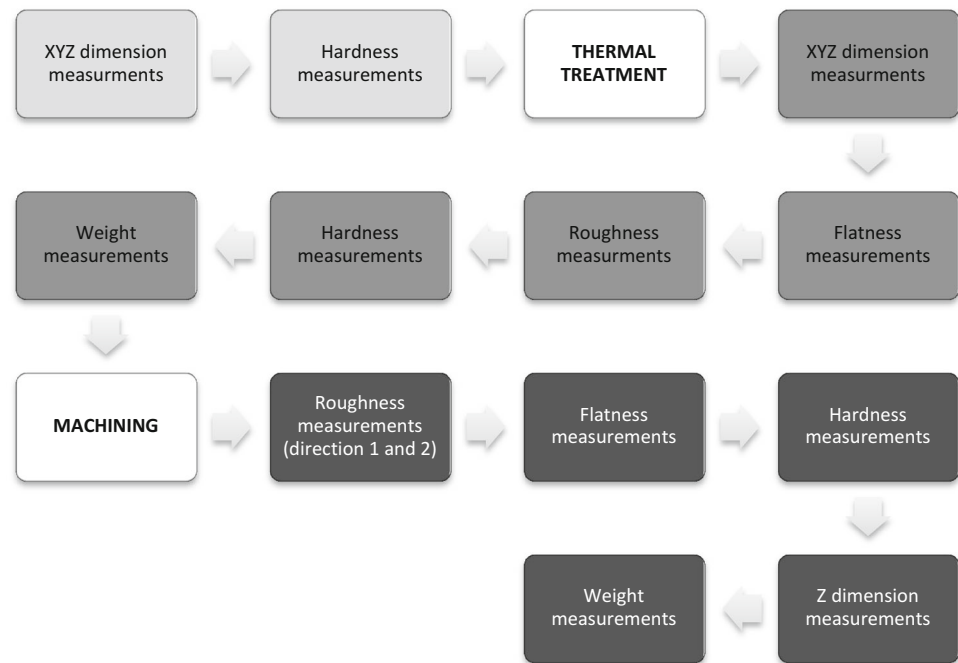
XYZ dimension measurements

Hardness measurements

THERMAL TREATMENT

XYZ dimension measurements

Flatness measurements

Roughness measurements

Hardness measurements

Weight measurements

MACHINING

Roughness measurements (direction 1 and 2)

Flatness measurements

Hardness measurements

Z dimension measurements

Weight measurements